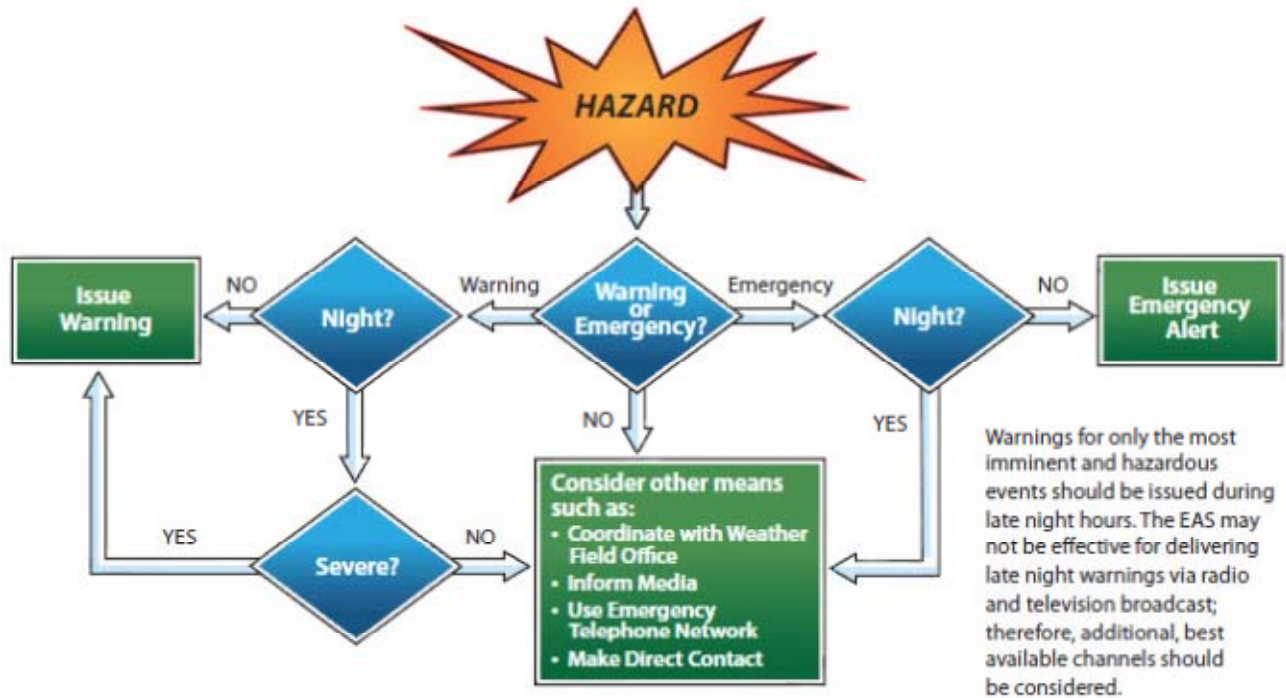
HAZARD

Issue Warning

NO

Night?

Warning

Warning or Emergency?

Emergency

Night?

NO

Issue Emergency Alert

YES

NO

YES

YES

Severe?

NO

Consider other means such as:
• Coordinate with Weather Field Office
• Inform Media
• Use Emergency Telephone Network
• Make Direct Contact

Warnings for only the most imminent and hazardous events should be issued during late night hours. The EAS may not be effective for delivering late night warnings via radio and television broadcast; therefore, additional, best available channels should be considered.